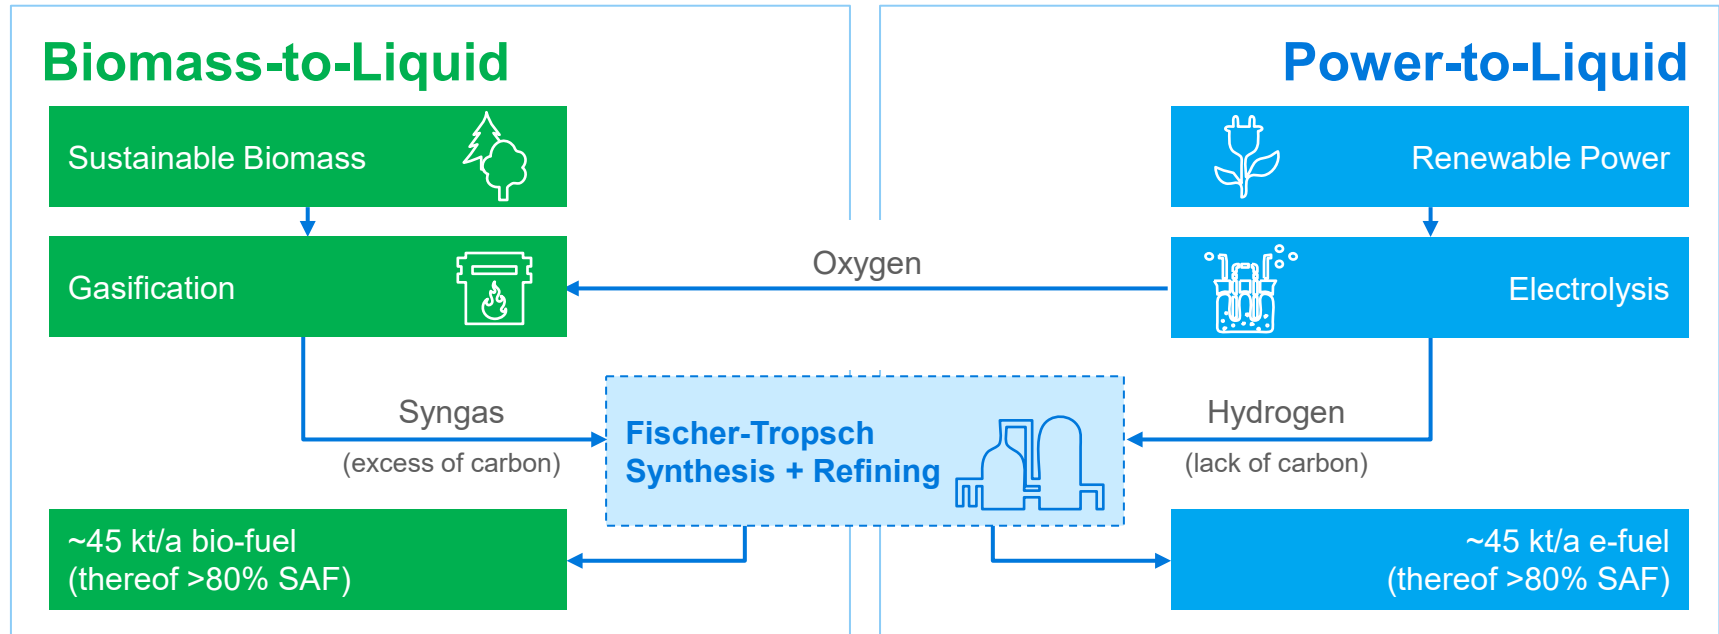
Biomass-to-Liquid

Power-to-Liquid

Sustainable Biomass

Renewable Power

Gasification

Oxygen

Electrolysis

Syngas

(excess of carbon)

Fischer-Tropsch Synthesis + Refining

Hydrogen

(lack of carbon)

~45 kt/a bio-fuel (thereof >80% SAF)

~45 kt/a e-fuel (thereof >80% SAF)